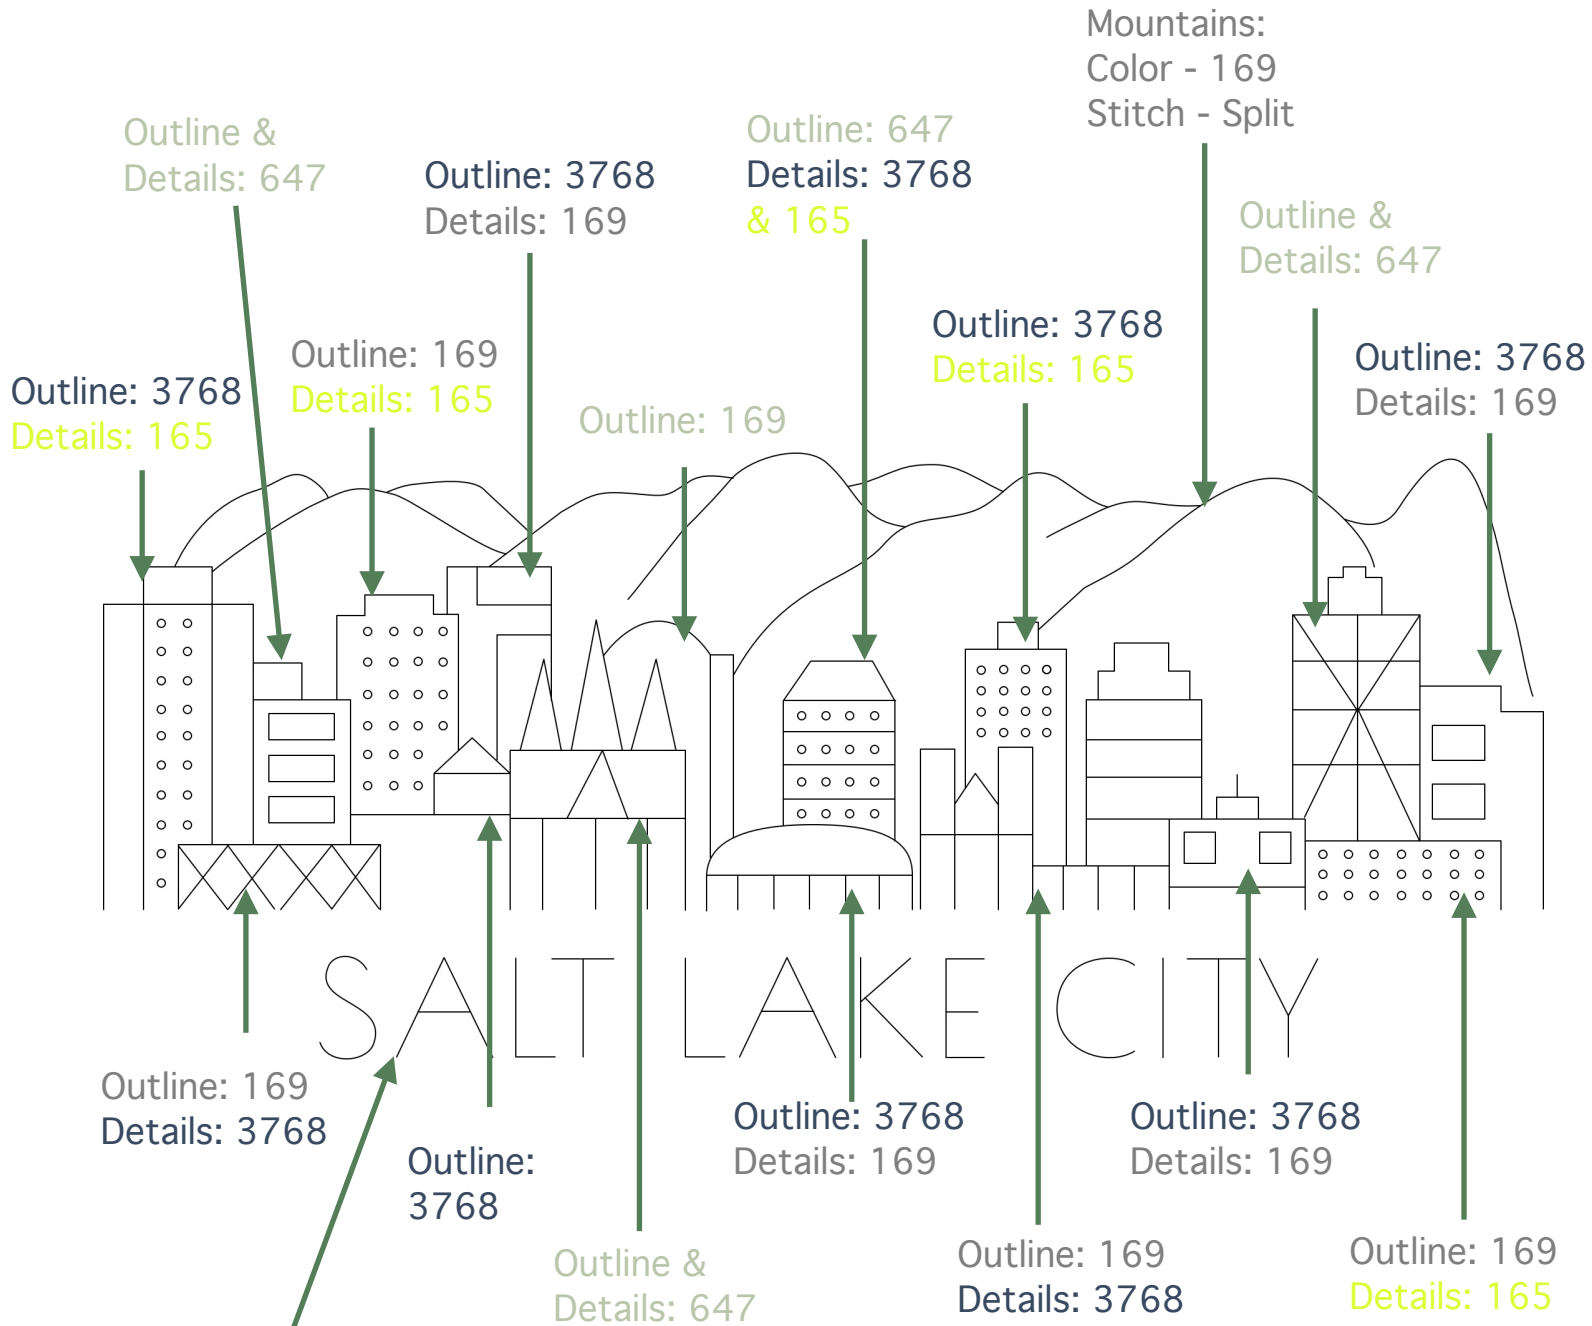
Mountains:
Color - 169
Stitch - Split

Outline &
Details: 647

Outline: 3768
Details: 169

Outline: 647
Details: 3768
& 165

Outline &
Details: 647

Outline: 169
Details: 165

Outline: 3768
Details: 165

Outline: 3768
Details: 165

Outline: 3768
Details: 169

Outline: 169

SALT LAKE CITY

Outline: 169
Details: 3768

Outline:
3768

Outline: 3768
Details: 169

Outline: 3768
Details: 169

Outline &
Details: 647

Outline: 169
Details: 3768

Outline: 169
Details: 165